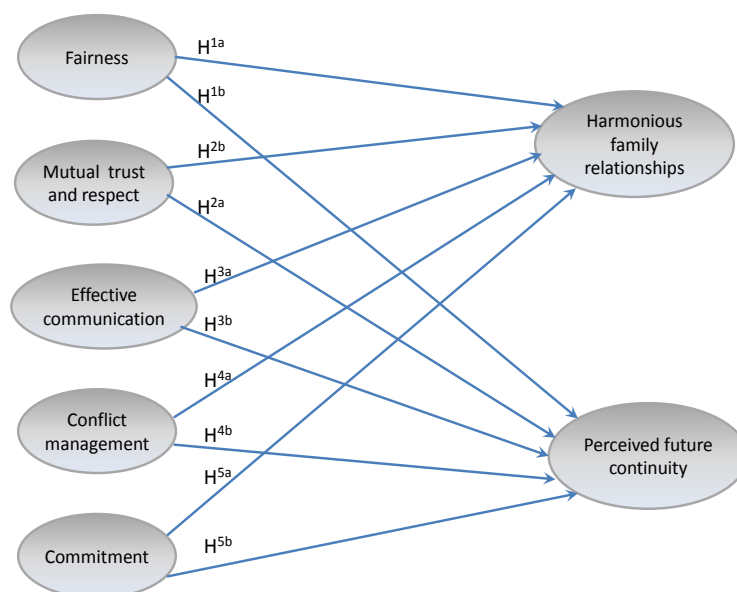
Fairness

$H^{1a}$

$H^{1b}$

Mutual trust and respect

$H^{2b}$

$H^{2a}$

Effective communication

$H^{3a}$

$H^{3b}$

Conflict management

$H^{4a}$

$H^{4b}$

Commitment

$H^{5a}$

$H^{5b}$

Harmonious family relationships

Perceived future continuity